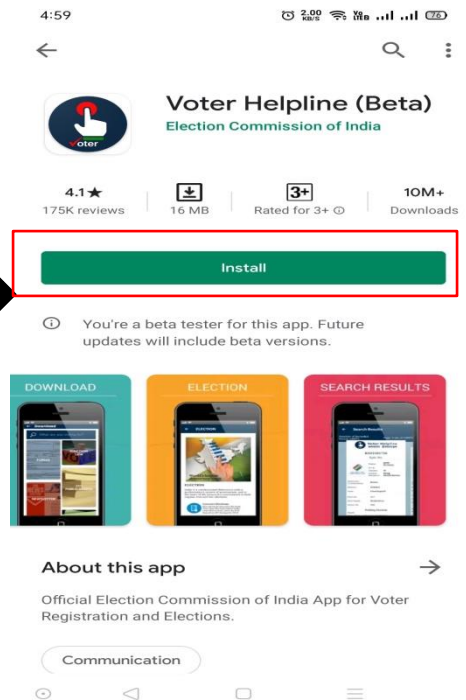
4:59 2.00 KB/S 76

Voter

Voter Helpline (Beta)

Election Commission of India

4.1★
175K reviews

16 MB

3+
Rated for 3+ ⓘ

10M+
Downloads

Install

ⓘ You're a beta tester for this app. Future updates will include beta versions.

DOWNLOAD

ELECTION

SEARCH RESULTS

About this app

Official Election Commission of India App for Voter Registration and Elections.

Communication